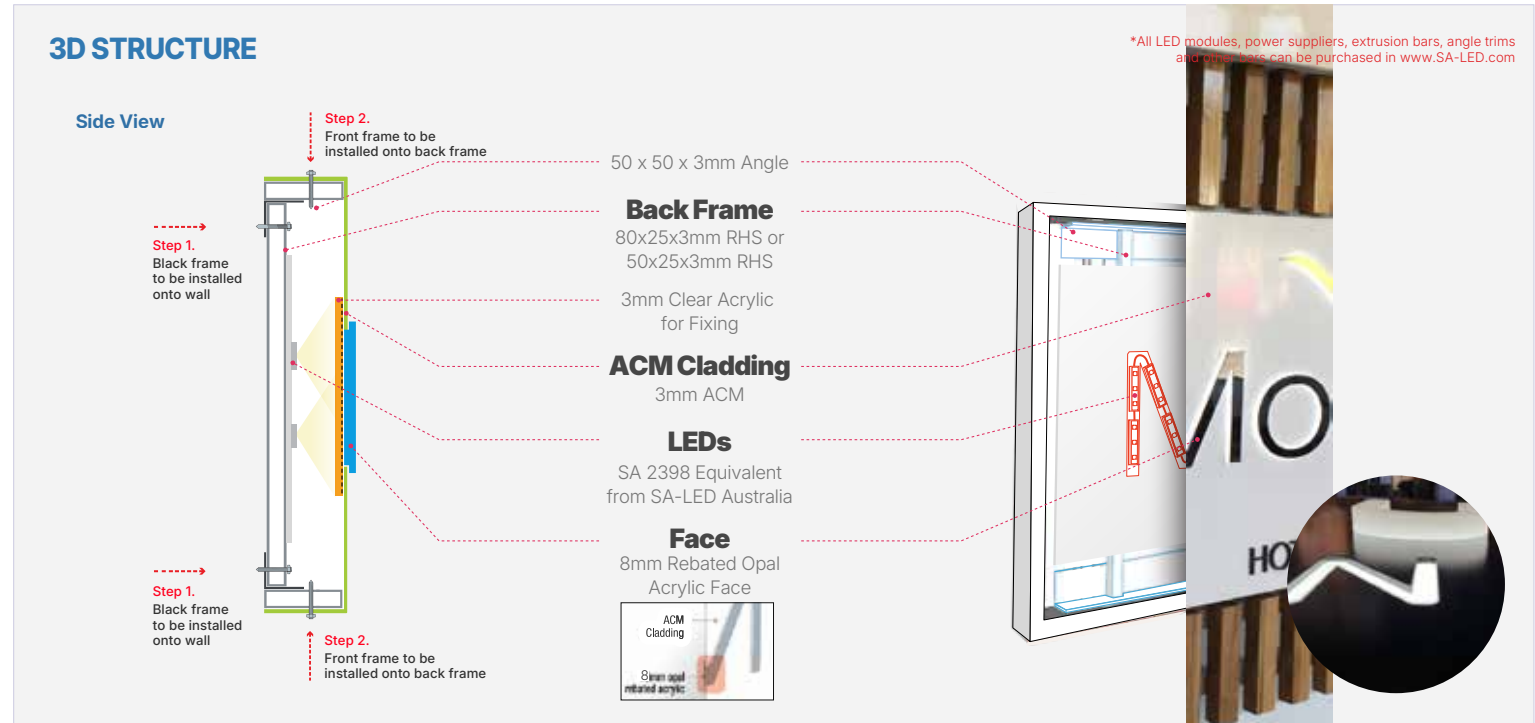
3D STRUCTURE

*All LED modules, power suppliers, extrusion bars, angle trims and other bars can be purchased in www.SA-LED.com

Side View

Step 2.
Front frame to be installed onto back frame

Step 1.
Black frame to be installed onto wall

Step 1.
Black frame to be installed onto wall

Step 2.
Front frame to be installed onto back frame

50 x 50 x 3mm Angle

Back Frame
80x25x3mm RHS or 50x25x3mm RHS

3mm Clear Acrylic for Fixing

ACM Cladding
3mm ACM

LEDs
SA 2398 Equivalent from SA-LED Australia

Face
8mm Rebated Opal Acrylic Face

ACM Cladding

8mm opal rebated acrylic

MO

HO